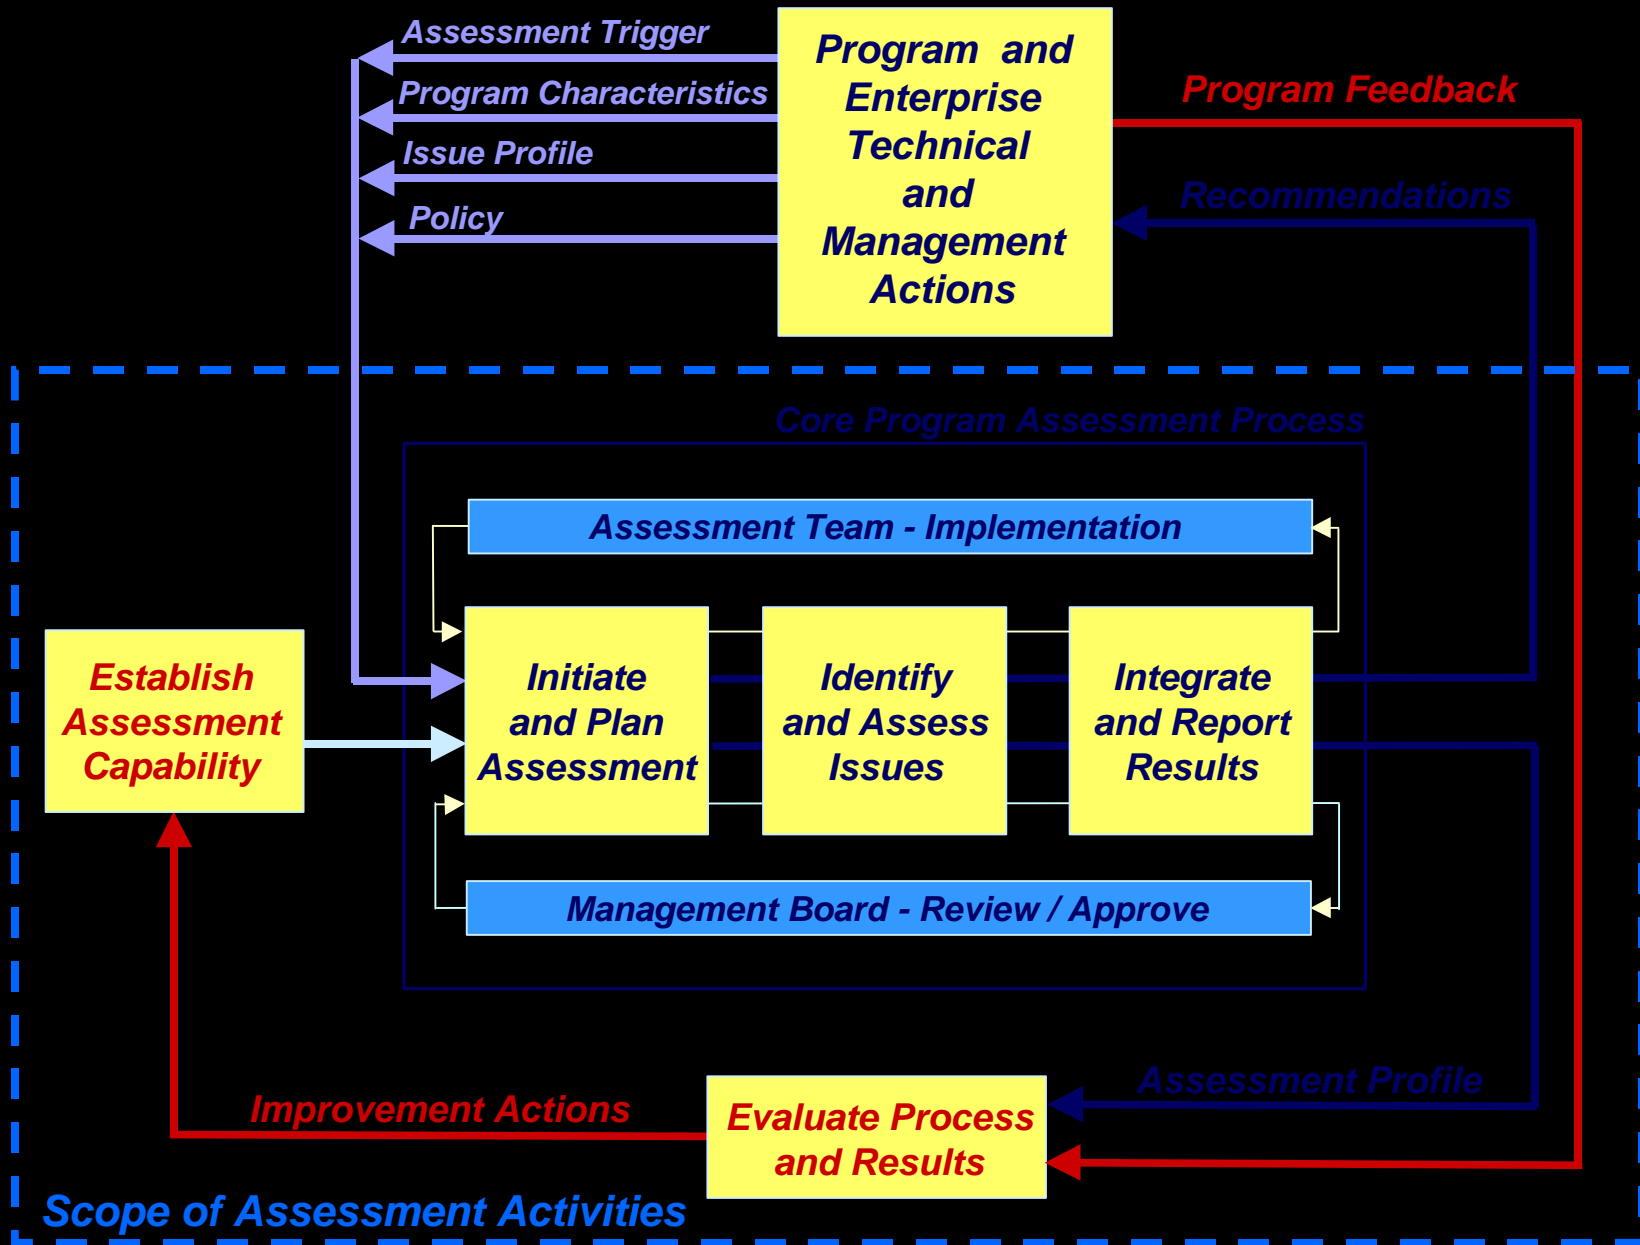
Assessment Trigger

Program Characteristics

Issue Profile

Policy

Program and Enterprise Technical and Management Actions

Program Feedback

Recommendations

Core Program Assessment Process

Assessment Team - Implementation

Establish Assessment Capability

Initiate and Plan Assessment

Identify and Assess Issues

Integrate and Report Results

Management Board - Review / Approve

Assessment Profile

Improvement Actions

Evaluate Process and Results

Scope of Assessment Activities